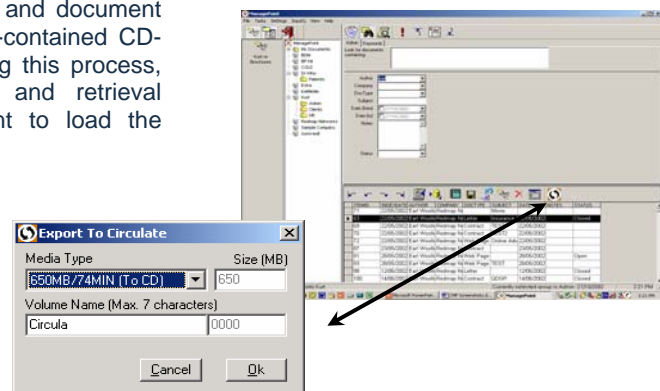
and document
-contained CD-
g this process,
and retrieval
nt to load the

ManagePoint
Author
Company
Doc Type
Subject
Date
Notes
Status

Export To Circulate
Media Type
Size (MB)
650MB/74MIN (To CD)
650
Volume Name (Max. 7 characters)
Circula
0000
Cancel
Ok